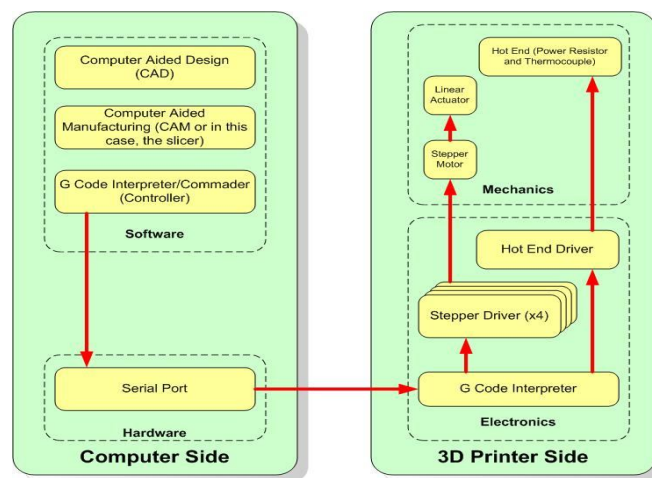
Computer Aided Design (CAD)

Computer Aided Manufacturing (CAM or in this case, the slicer)

G Code Interpreter/Commader (Controller)

Software

Serial Port

Hardware

Computer Side

Hot End (Power Resistor and Thermocouple)

Linear Actuator

Stepper Motor

Mechanics

Hot End Driver

Stepper Driver (x4)

G Code Interpreter

Electronics

3D Printer Side